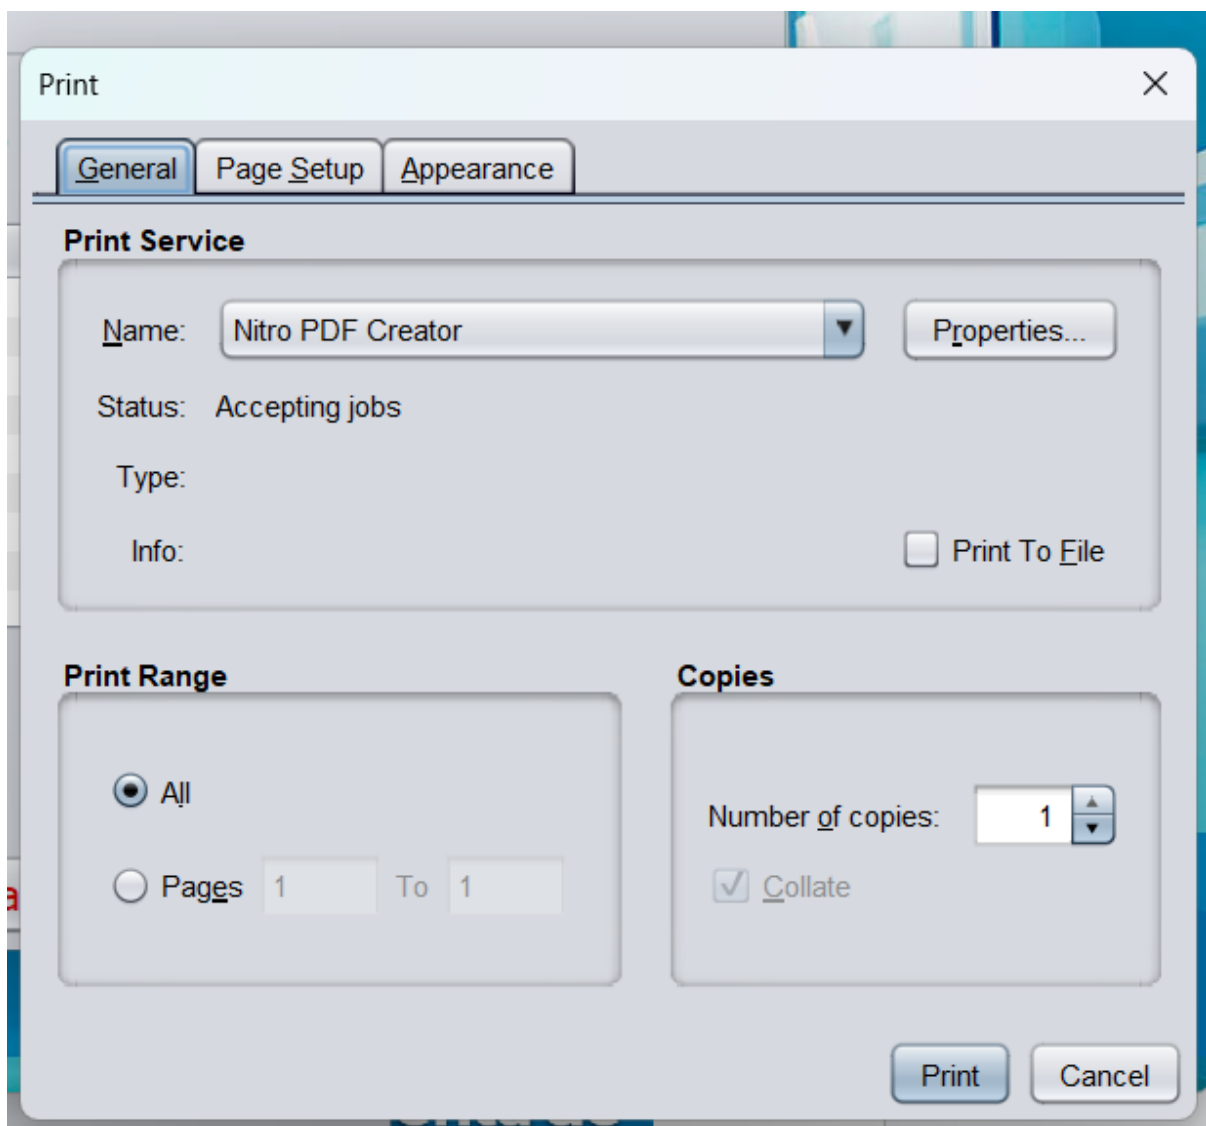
Print

General | Page Setup | Appearance

Print Service

Name: Nitro PDF Creator

Properties...

Status: Accepting jobs

Type:

Info:

Print To File

Print Range

All

Pages 1 To 1

Copies

Number of copies: 1

Collate

Print

Cancel